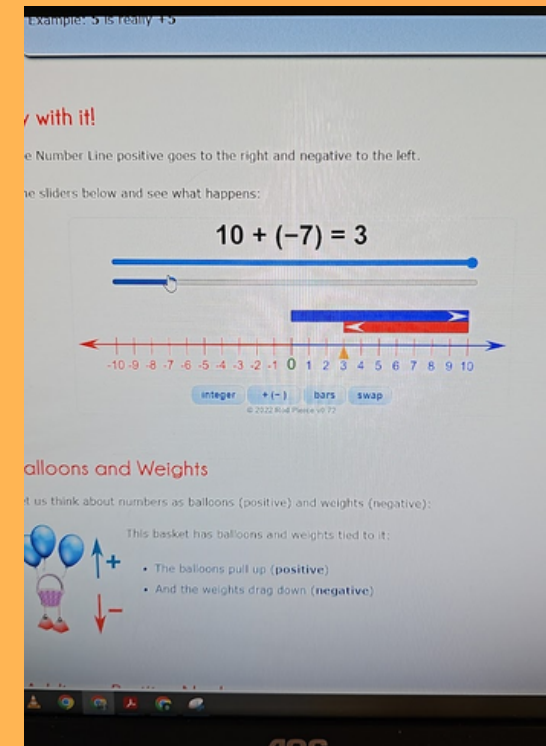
Example: 5 is really +5

y with it!

e Number Line positive goes to the right and negative to the left.

he sliders below and see what happens:

10 + (−7) = 3

-10 -9 -8 -7 -6 -5 -4 -3 -2 -1 0 1 2 3 4 5 6 7 8 9 10

integer  + (−)  bars  swap

© 2022 Rod Pierce v0.72

alloons and Weights

t us think about numbers as balloons (positive) and weights (negative):

+

−

This basket has balloons and weights tied to it:

• The balloons pull up (positive)
• And the weights drag down (negative)